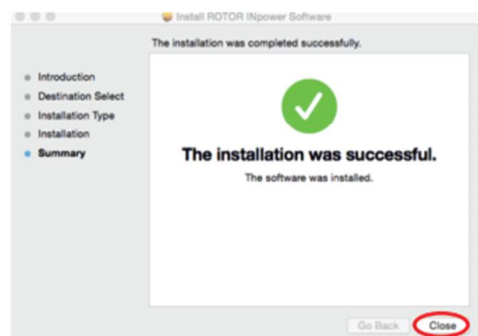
Install ROTOR INpower Software

The installation was completed successfully.

Introduction
Destination Select
Installation Type
Installation
Summary

The installation was successful.

The software was installed.

Go Back
Close